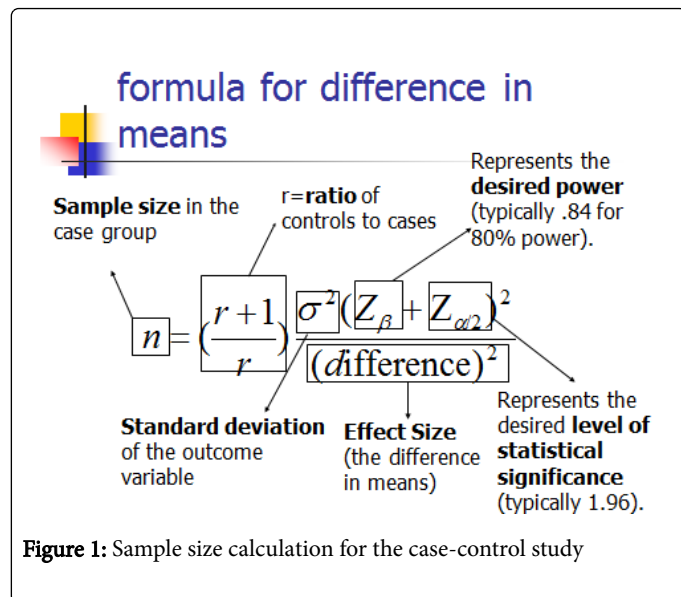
formula for difference in means

Represents the **desired power** (typically .84 for 80% power).

**Sample size** in the case group

r=**ratio** of controls to cases

$n = \left(\frac{r+1}{r}\right) \frac{\sigma^2 (Z_\beta + Z_{\alpha/2})^2}{(\text{difference})^2}$

**Standard deviation** of the outcome variable

**Effect Size** (the difference in means)

Represents the desired **level of statistical significance** (typically 1.96).

**Figure 1:** Sample size calculation for the case-control study